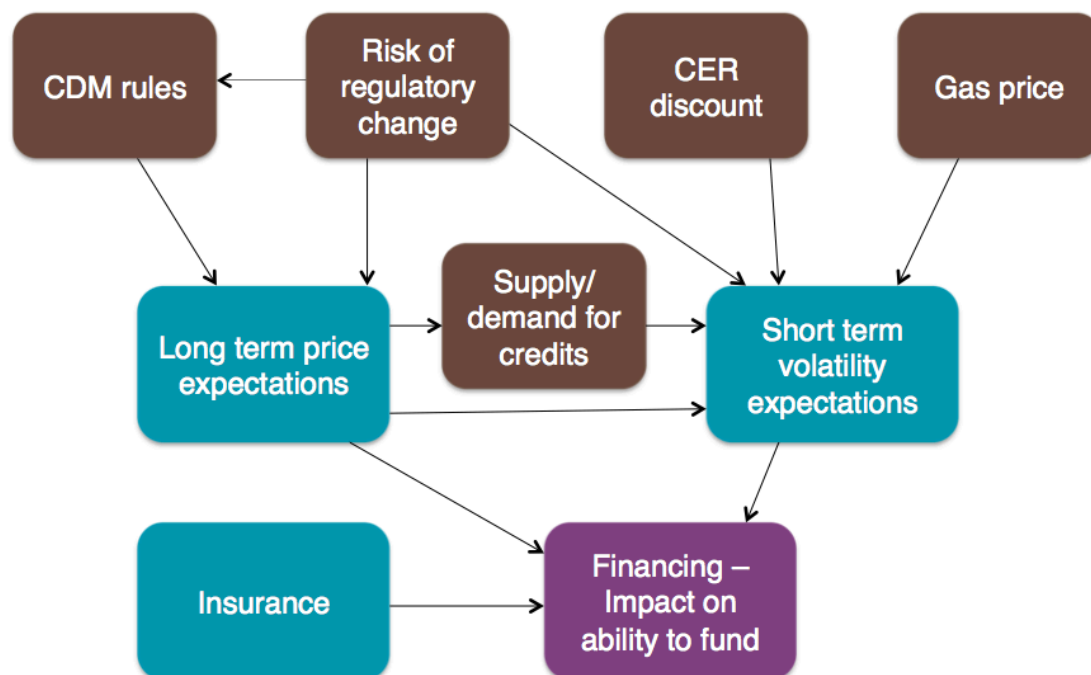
CDM rules

Risk of regulatory change

CER discount

Gas price

Long term price expectations

Supply/ demand for credits

Short term volatility expectations

Insurance

Financing – Impact on ability to fund